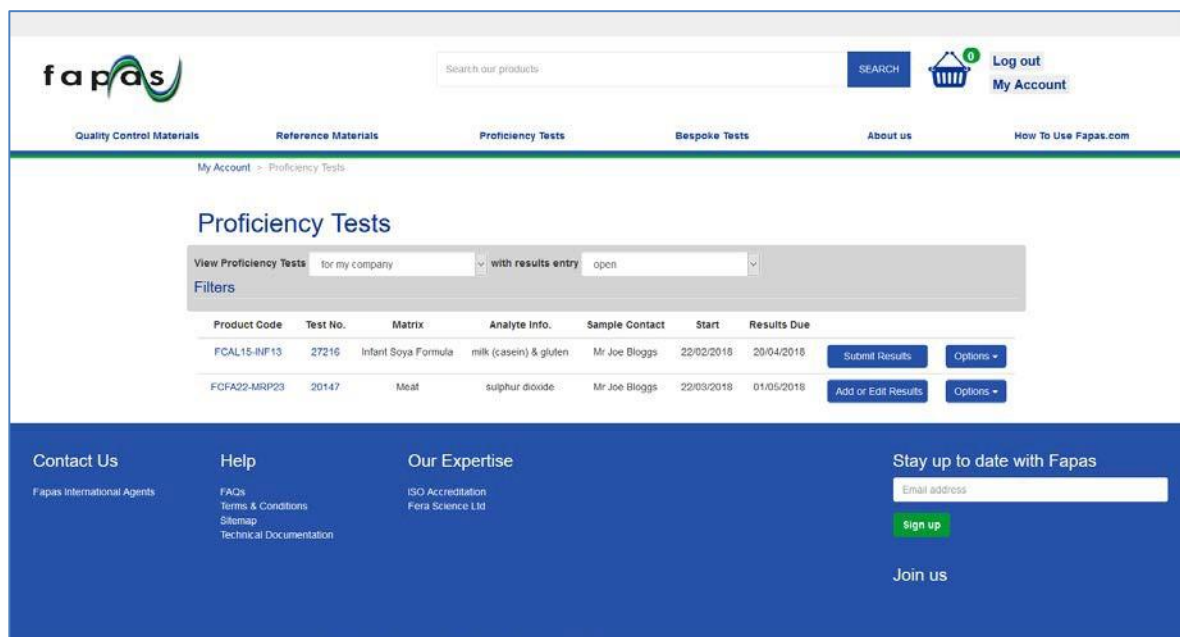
fapas

Search our products

SEARCH

0

Log out

My Account

Quality Control Materials | Reference Materials | Proficiency Tests | Bespoke Tests | About us | How To Use Fapas.com

My Account > Proficiency Tests

Proficiency Tests

View Proficiency Tests for my company with results entry open

Filters

| Product Code | Test No. | Matrix | Analyte Info. | Sample Contact | Start | Results Due | | |
|---|---|---|---|---|---|---|---|---|
| FCAL15-INF13 | 27216 | Infant Soya Formula | milk (casein) & gluten | Mr Joe Bloggs | 22/02/2018 | 20/04/2018 | Submit Results | Options |
| FCFA22-MRP23 | 20147 | Meat | sulphur dioxide | Mr Joe Bloggs | 22/03/2018 | 01/05/2018 | Add or Edit Results | Options |

Contact Us

Fapas International Agents

Help

FAQs
Terms & Conditions
Sitemap
Technical Documentation

Our Expertise

ISO Accreditation
Fera Science Ltd

Stay up to date with Fapas

Email address

Sign up

Join us